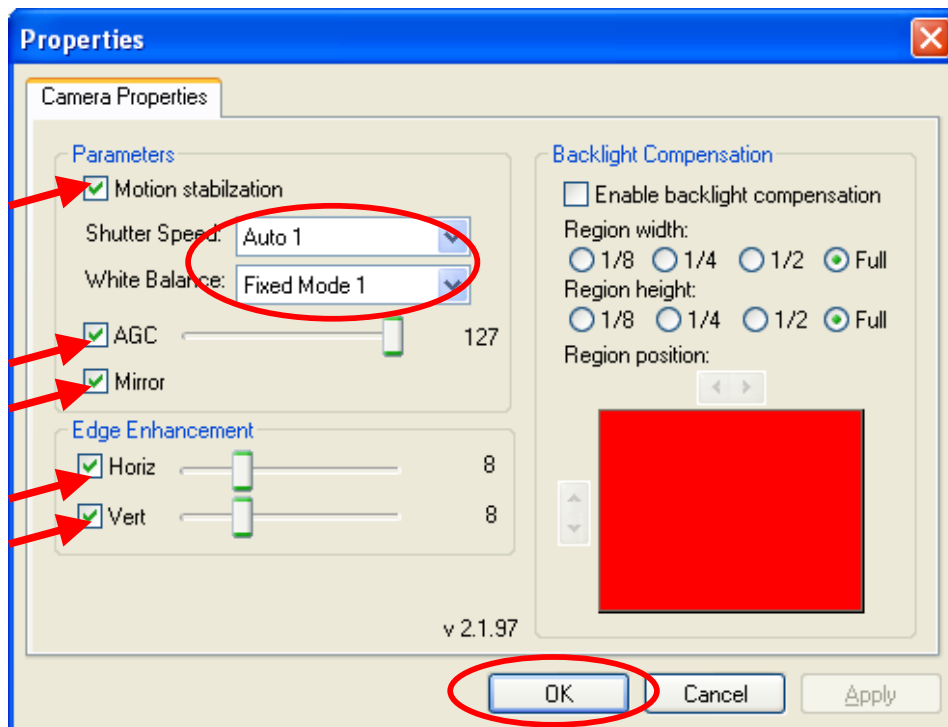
Properties

Camera Properties

Parameters

Motion stabilzation

Shutter Speed: Auto 1

White Balance: Fixed Mode 1

AGC 127

Mirror

Edge Enhancement

Horiz 8

Vert 8

v 2.1.97

Backlight Compensation

Enable backlight compensation

Region width:

1/8 1/4 1/2 Full

Region height:

1/8 1/4 1/2 Full

Region position:

OK Cancel Apply